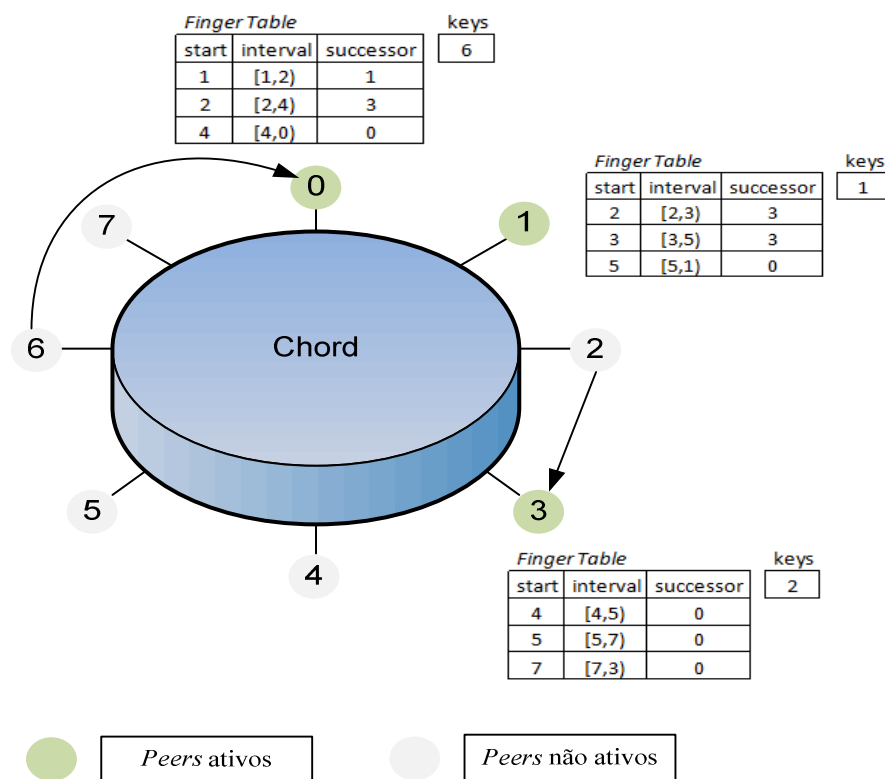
Finger Table

| start | interval | successor |
|---|---|---|
| 1 | [1,2) | 1 |
| 2 | [2,4) | 3 |
| 4 | [4,0) | 0 |

keys

6

Finger Table

| start | interval | successor |
|---|---|---|
| 2 | [2,3) | 3 |
| 3 | [3,5) | 3 |
| 5 | [5,1) | 0 |

keys

1

0

1

7

6

Chord

2

5

3

4

Finger Table

| start | interval | successor |
|---|---|---|
| 4 | [4,5) | 0 |
| 5 | [5,7) | 0 |
| 7 | [7,3) | 0 |

keys

2

*Peers* ativos

*Peers* não ativos